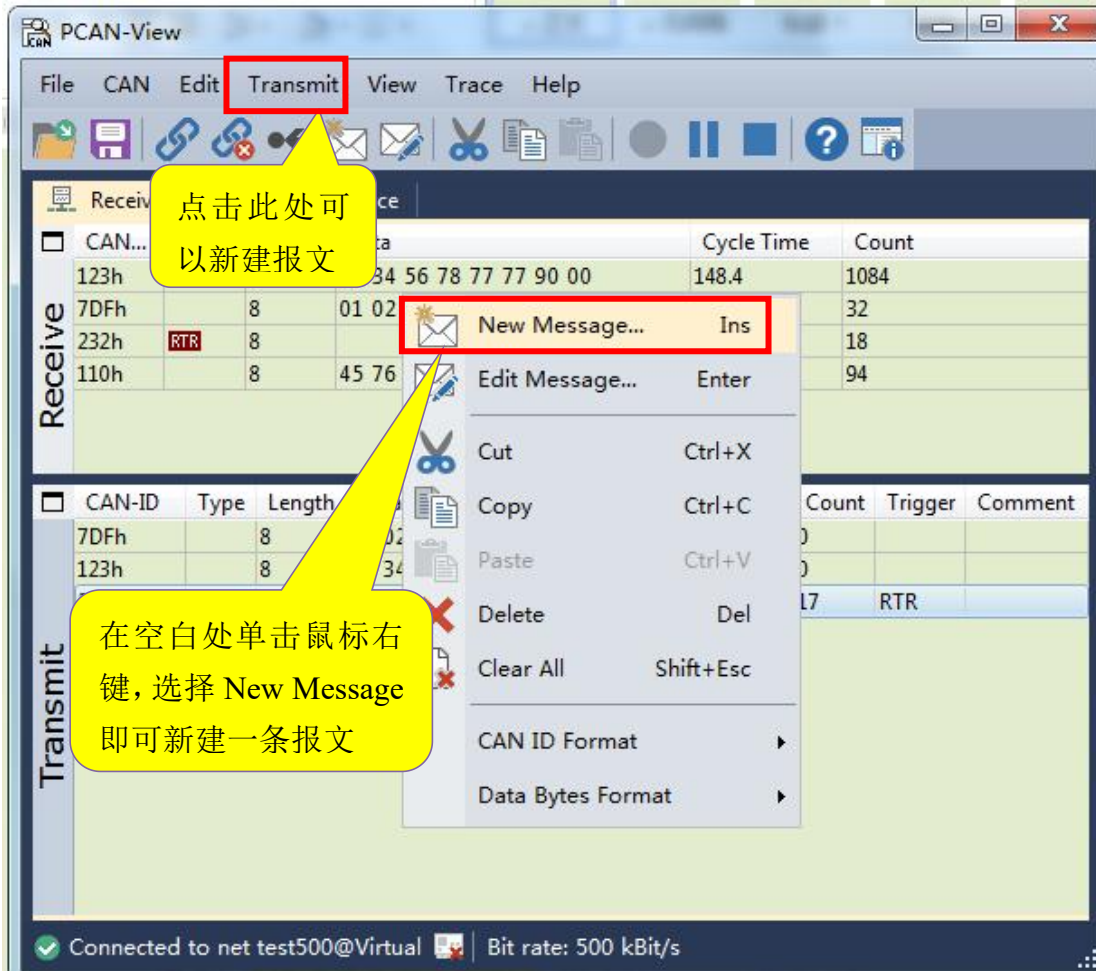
PCAN-View

File CAN Edit Transmit View Trace Help

点击此处可以新建报文

Receiv ce

| CAN... | | | ta | Cycle Time | Count |
|---|---|---|---|---|---|
| 123h | | | 34 56 78 77 77 90 00 | 148.4 | 1084 |
| 7DFh | | 8 | 01 02 | | 32 |
| 232h | RTR | 8 | | | 18 |
| 110h | | 8 | 45 76 | | 94 |

Receive

New Message... Ins
Edit Message... Enter
Cut Ctrl+X
Copy Ctrl+C
Paste Ctrl+V
Delete Del
Clear All Shift+Esc
CAN ID Format
Data Bytes Format

| CAN-ID | Type | Length | | Count | Trigger | Comment |
|---|---|---|---|---|---|---|
| 7DFh | | 8 | 02 | 0 | | |
| 123h | | 8 | 34 | 0 | | |
| | | | | 17 | RTR | |

Transmit

在空白处单击鼠标右键，选择 New Message 即可新建一条报文

Connected to net test500@Virtual Bit rate: 500 kBit/s